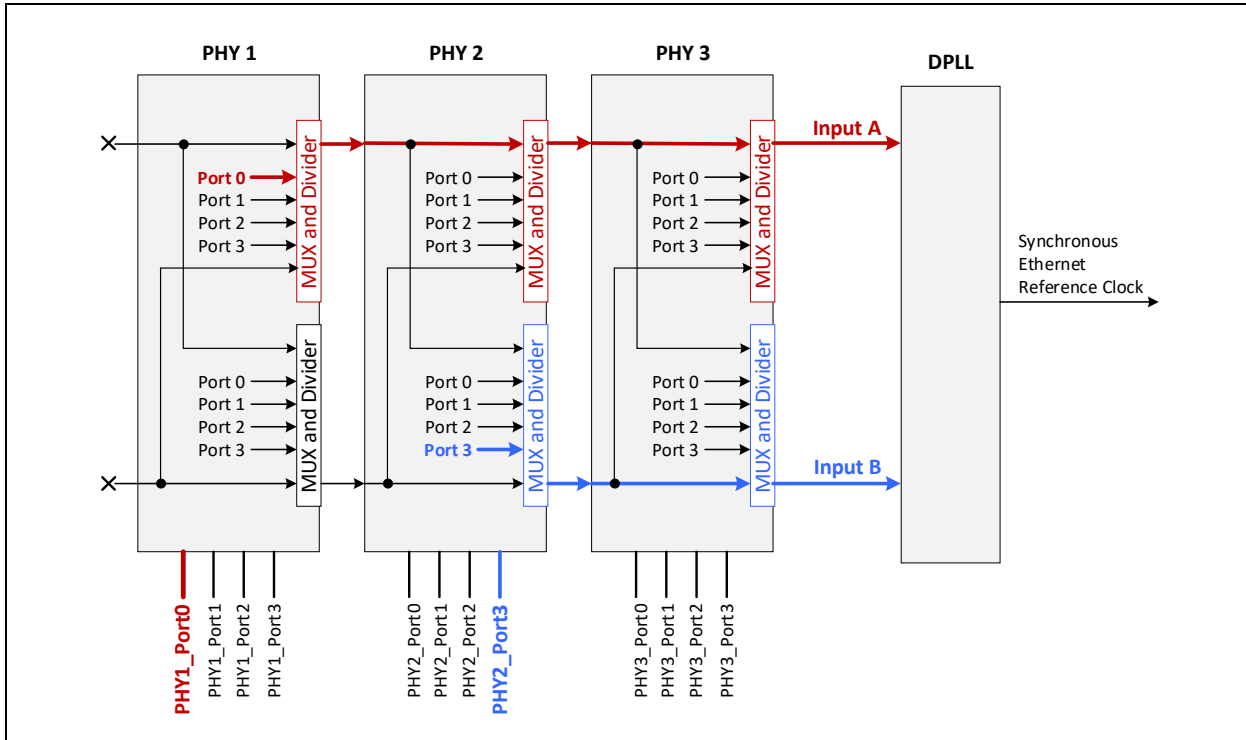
PHY 1

PHY 2

PHY 3

DPLL

MUX and Divider
Port 0
Port 1
Port 2
Port 3

MUX and Divider
Port 0
Port 1
Port 2
Port 3

MUX and Divider
Port 0
Port 1
Port 2
Port 3

MUX and Divider
Port 0
Port 1
Port 2
Port 3

MUX and Divider
Port 0
Port 1
Port 2
Port 3

MUX and Divider
Port 0
Port 1
Port 2
Port 3

Input A

Input B

Synchronous Ethernet Reference Clock

PHY1_Port0
PHY1_Port1
PHY1_Port2
PHY1_Port3

PHY2_Port0
PHY2_Port1
PHY2_Port2
PHY2_Port3

PHY3_Port0
PHY3_Port1
PHY3_Port2
PHY3_Port3